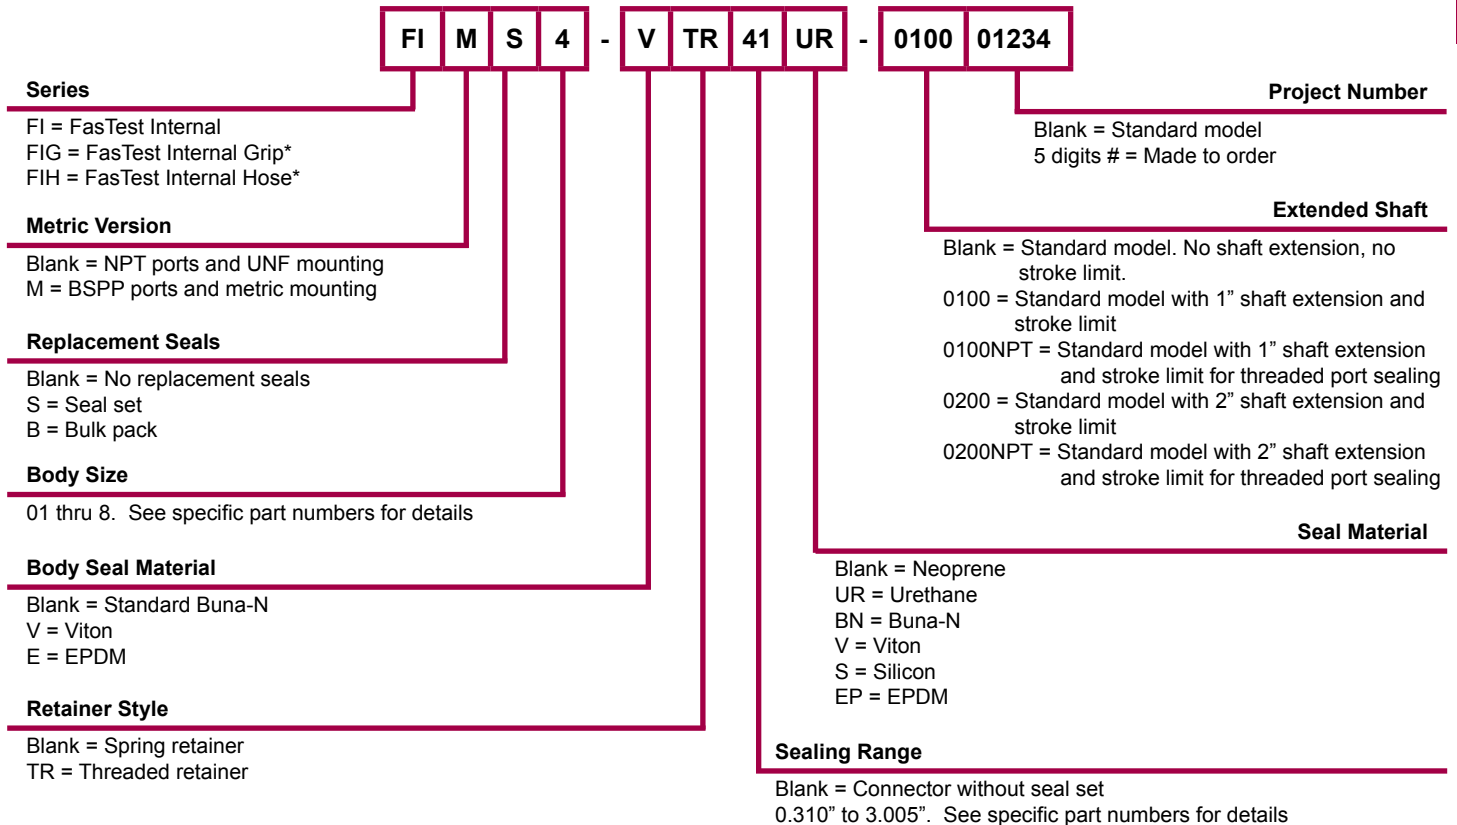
FI M S 4 - V TR 41 UR - 0100 01234

Series
FI = FasTest Internal
FIG = FasTest Internal Grip*
FIH = FasTest Internal Hose*

Metric Version
Blank = NPT ports and UNF mounting
M = BSPP ports and metric mounting

Replacement Seals
Blank = No replacement seals
S = Seal set
B = Bulk pack

Body Size
01 thru 8. See specific part numbers for details

Body Seal Material
Blank = Standard Buna-N
V = Viton
E = EPDM

Retainer Style
Blank = Spring retainer
TR = Threaded retainer

Project Number
Blank = Standard model
5 digits # = Made to order

Extended Shaft
Blank = Standard model. No shaft extension, no stroke limit.
0100 = Standard model with 1" shaft extension and stroke limit
0100NPT = Standard model with 1" shaft extension and stroke limit for threaded port sealing
0200 = Standard model with 2" shaft extension and stroke limit
0200NPT = Standard model with 2" shaft extension and stroke limit for threaded port sealing

Seal Material
Blank = Neoprene
UR = Urethane
BN = Buna-N
V = Viton
S = Silicon
EP = EPDM

Sealing Range
Blank = Connector without seal set
0.310" to 3.005". See specific part numbers for details